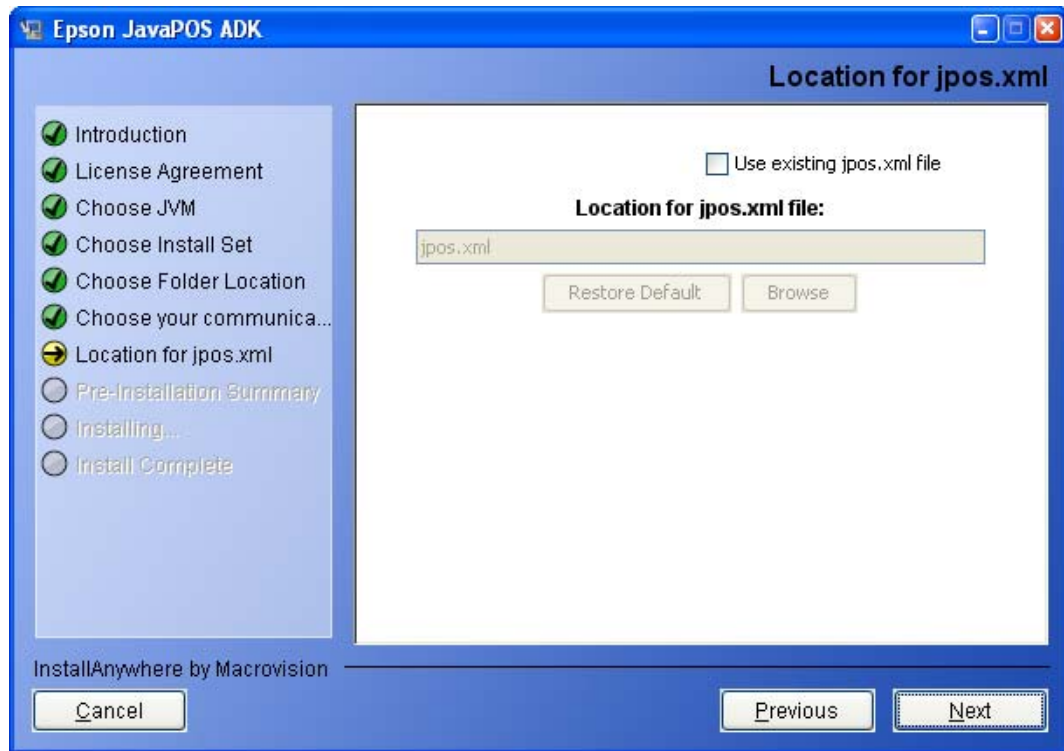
Epson JavaPOS ADK

Location for jpos.xml

Introduction
License Agreement
Choose JVM
Choose Install Set
Choose Folder Location
Choose your communica...
Location for jpos.xml
Pre-Installation Summary
Installing...
Install Complete

Use existing jpos.xml file

Location for jpos.xml file:

jpos.xml

Restore Default

Browse

InstallAnywhere by Macrovision

Cancel

Previous

Next